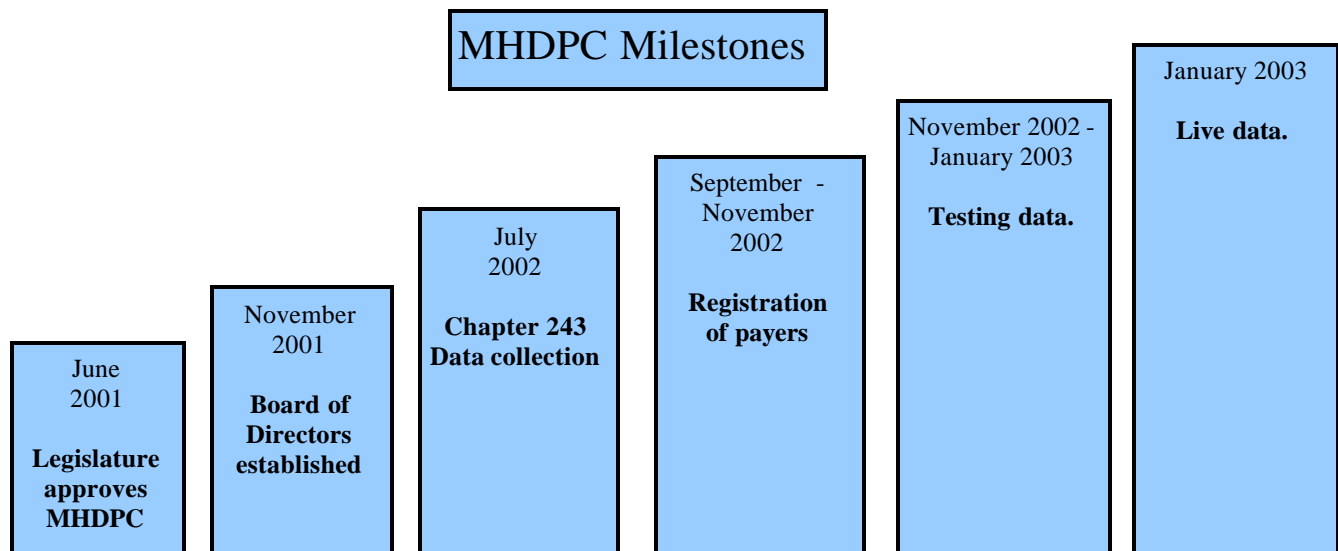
MHDPC Milestones

June 2001

Legislature approves MHDPC

November 2001

Board of Directors established

July 2002

Chapter 243 Data collection

September - November 2002

Registration of payers

November 2002 - January 2003

Testing data.

January 2003

Live data.